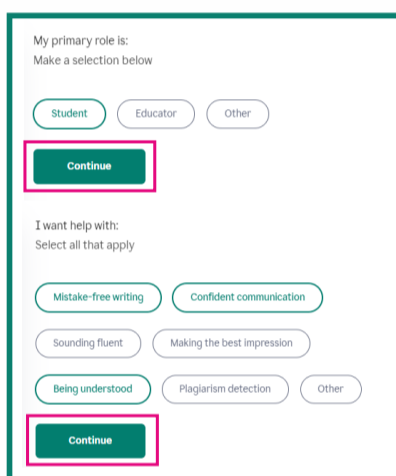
My primary role is:
Make a selection below

Student Educator Other

Continue

I want help with:
Select all that apply

Mistake-free writing Confident communication

Sounding fluent Making the best impression

Being understood Plagiarism detection Other

Continue